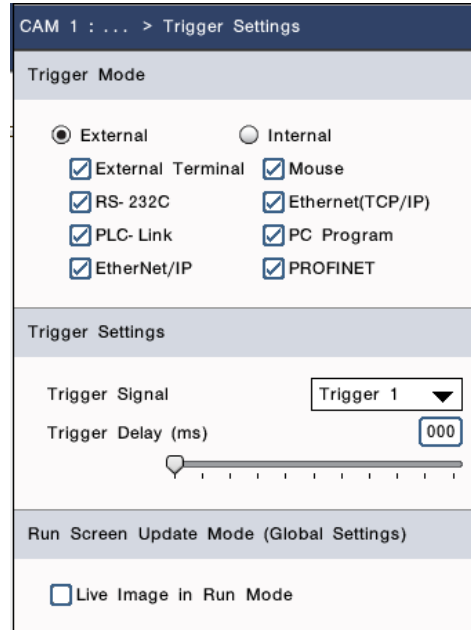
CAM 1 : ... > Trigger Settings

Trigger Mode

External
Internal
External Terminal
Mouse
RS- 232C
Ethernet(TCP/IP)
PLC- Link
PC Program
EtherNet/IP
PROFINET

Trigger Settings

Trigger Signal
Trigger 1
Trigger Delay (ms)
000

Run Screen Update Mode (Global Settings)

Live Image in Run Mode